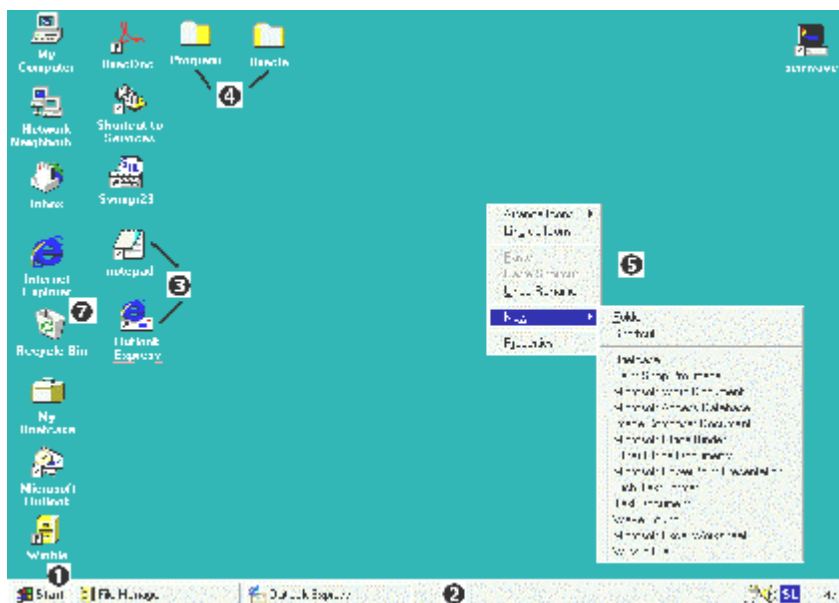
My Computer

Network Neighborhood

Inbox

Internet Explorer

Recycle Bin

My Briefcase

Microsoft Outlook

Winzip

Shortcut to Services

Synapi23

notepad

Outlook Express

Program

Results

❹

❸

❼

❺

Arrange Icons
Line up Icons

Paste
Paste Shortcut
Undo Rename

New

Properties

Folder
Shortcut

Briefcase
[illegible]
Microsoft Word Document
Microsoft Access Database
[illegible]
Microsoft Office Binder
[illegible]
Microsoft PowerPoint Presentation
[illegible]
Text Document
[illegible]
Microsoft Excel Worksheet
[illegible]

❶ Start

File Manager

Outlook Express

❷

SL